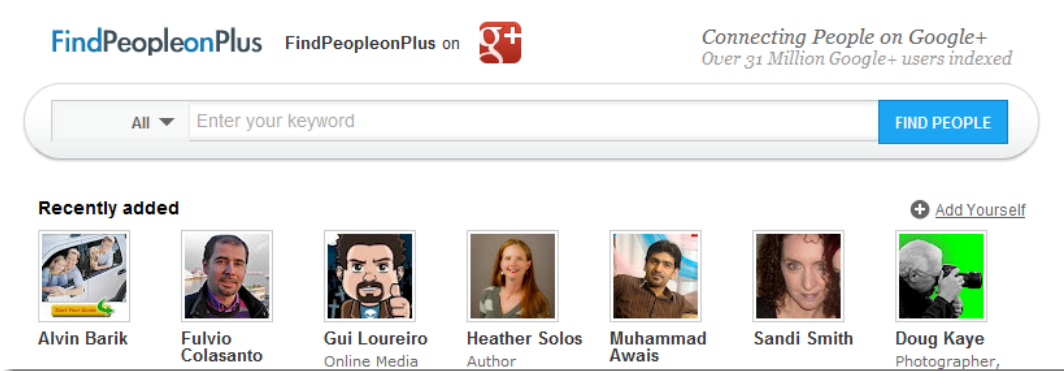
FindPeopleonPlus FindPeopleonPlus on g+

Connecting People on Google+
Over 31 Million Google+ users indexed

All ▾ Enter your keyword FIND PEOPLE

Recently added

Add Yourself

Start Your Quote

Alvin Barik

Fulvio Colasanto

Gui Loureiro
Online Media

Heather Solos
Author

Muhammad Awais

Sandi Smith

Doug Kaye
Photographer,